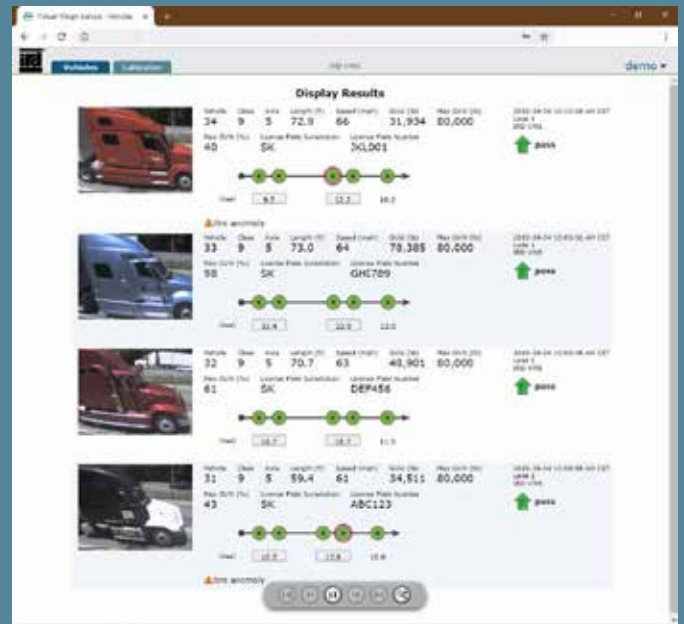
Virtual Weigh Station - Vehicles

Vehicles Calibration

demo ▾

Display Results

Vehicle 34 Class 9 Axle 5 Length (ft) 72.9 Speed (mph) 66 GVW (lb) 31,934 Max GVW (lb) 80,000
Max GVW (%) 40 License Plate Jurisdiction SK License Plate Number JKL001
pass
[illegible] 6.5 12.2 16.2
tire anomaly

Vehicle 33 Class 9 Axle 5 Length (ft) 73.0 Speed (mph) 64 GVW (lb) 78,385 Max GVW (lb) 80,000
Max GVW (%) 98 License Plate Jurisdiction SK License Plate Number GHI789
pass
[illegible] 11.4 12.5 13.0

Vehicle 32 Class 9 Axle 5 Length (ft) 70.7 Speed (mph) 63 GVW (lb) 48,901 Max GVW (lb) 80,000
Max GVW (%) 61 License Plate Jurisdiction SK License Plate Number DEF456
pass
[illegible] 10.7 10.7 11.3

Vehicle 31 Class 9 Axle 5 Length (ft) 59.4 Speed (mph) 61 GVW (lb) 34,511 Max GVW (lb) 80,000
Max GVW (%) 43 License Plate Jurisdiction SK License Plate Number ABC123
pass
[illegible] 10.5 13.6 15.6
tire anomaly